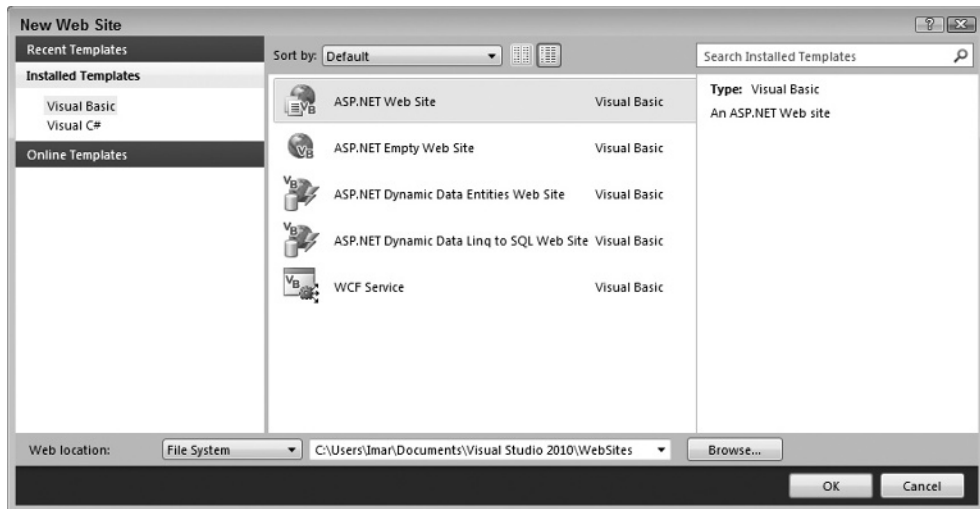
New Web Site

Recent Templates
Installed Templates
Visual Basic
Visual C#
Online Templates

Sort by: Default

ASP.NET Web Site Visual Basic
ASP.NET Empty Web Site Visual Basic
ASP.NET Dynamic Data Entities Web Site Visual Basic
ASP.NET Dynamic Data Linq to SQL Web Site Visual Basic
WCF Service Visual Basic

Search Installed Templates

Type: Visual Basic
An ASP.NET Web site

Web location: File System C:\Users\Imar\Documents\Visual Studio 2010\WebSites Browse...

OK Cancel